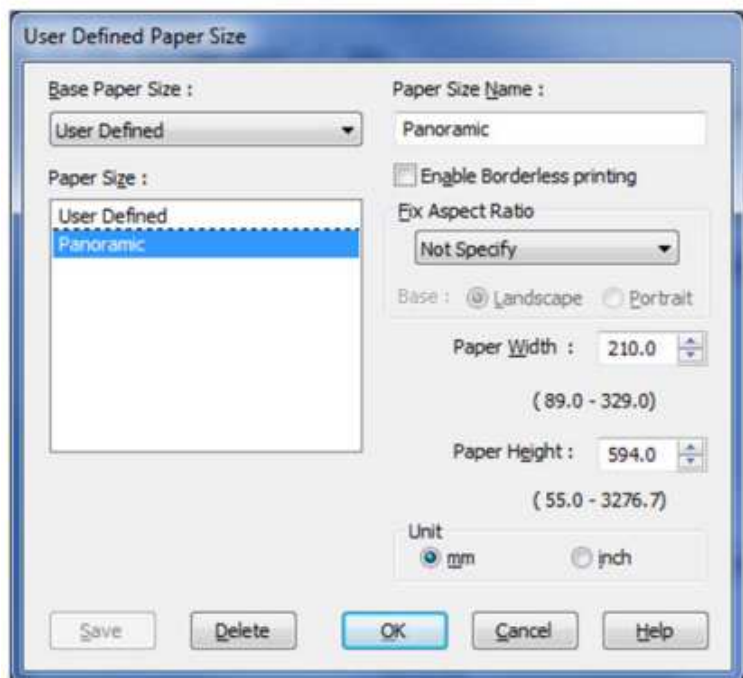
User Defined Paper Size

Base Paper Size :
User Defined

Paper Size :
User Defined
Panoramic

Paper Size Name :
Panoramic

Enable Borderless printing

Fix Aspect Ratio
Not Specify
Base : Landscape Portrait

Paper Width : 210.0
( 89.0 - 329.0)

Paper Height : 594.0
( 55.0 - 3276.7)

Unit
mm inch

Save Delete OK Cancel Help